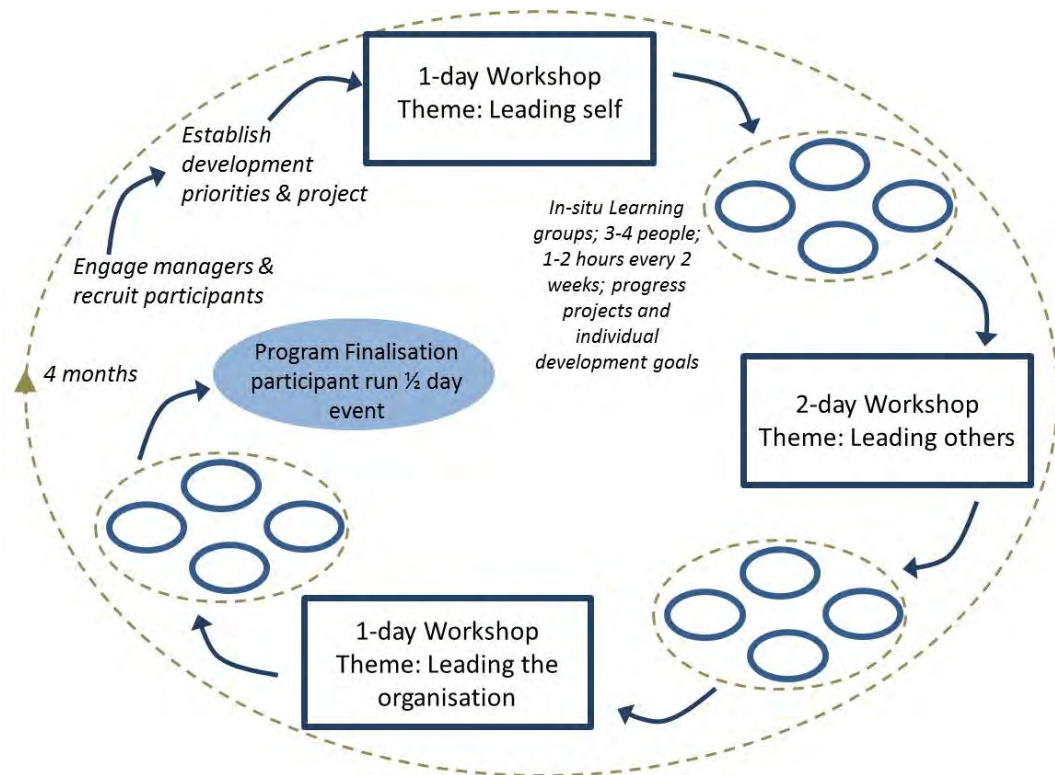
1-day Workshop
Theme: Leading self

Establish development priorities & project

Engage managers & recruit participants

In-situ Learning groups; 3-4 people; 1-2 hours every 2 weeks; progress projects and individual development goals

4 months

Program Finalisation participant run ½ day event

2-day Workshop
Theme: Leading others

1-day Workshop
Theme: Leading the organisation